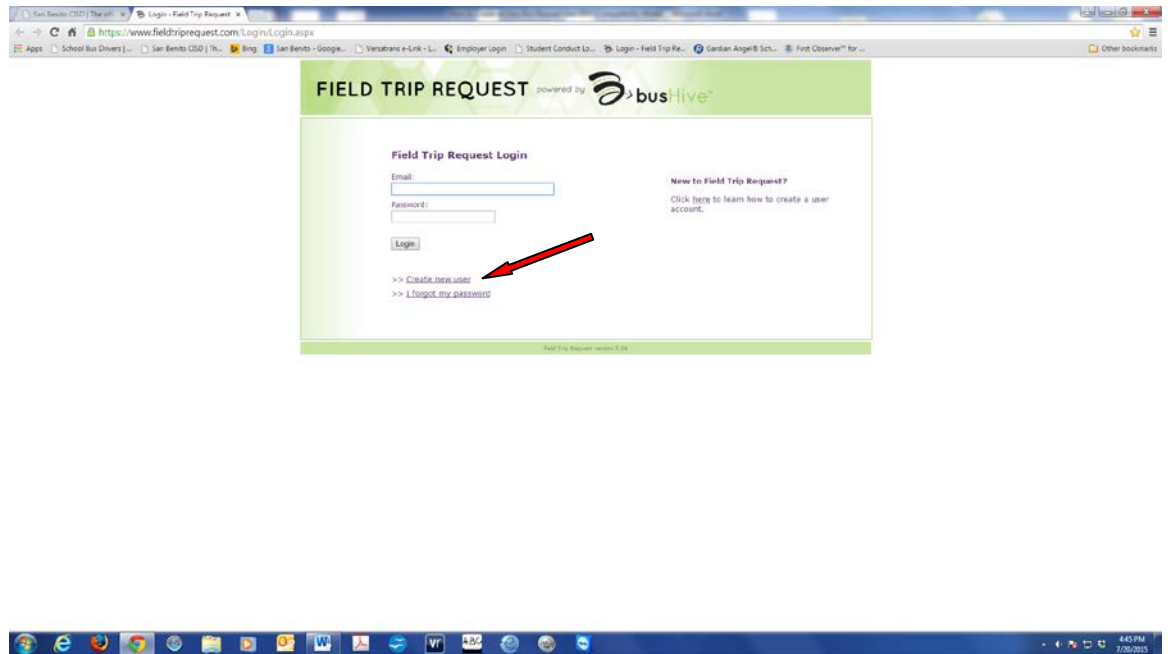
San Benito CISD | The of ×
Login - Field Trip Request ×

https://www.fieldtriprequest.com/Login/Login.aspx

Apps School Bus Drivers | ... San Benito CISD | Th... Bing San Benito - Google... Versatrans e-Link - L... Employer Login Student Conduct Lo... Login - Field Trip Re... Gardian Angel B Sch... First Observer™ for ... Other bookmarks

FIELD TRIP REQUEST powered by busHive™

Field Trip Request Login

Email:

Password:

Login

>> Create new user

>> I forgot my password

New to Field Trip Request?

Click here to learn how to create a user account.

Field Trip Request version 5.04

4:45 PM
7/20/2015